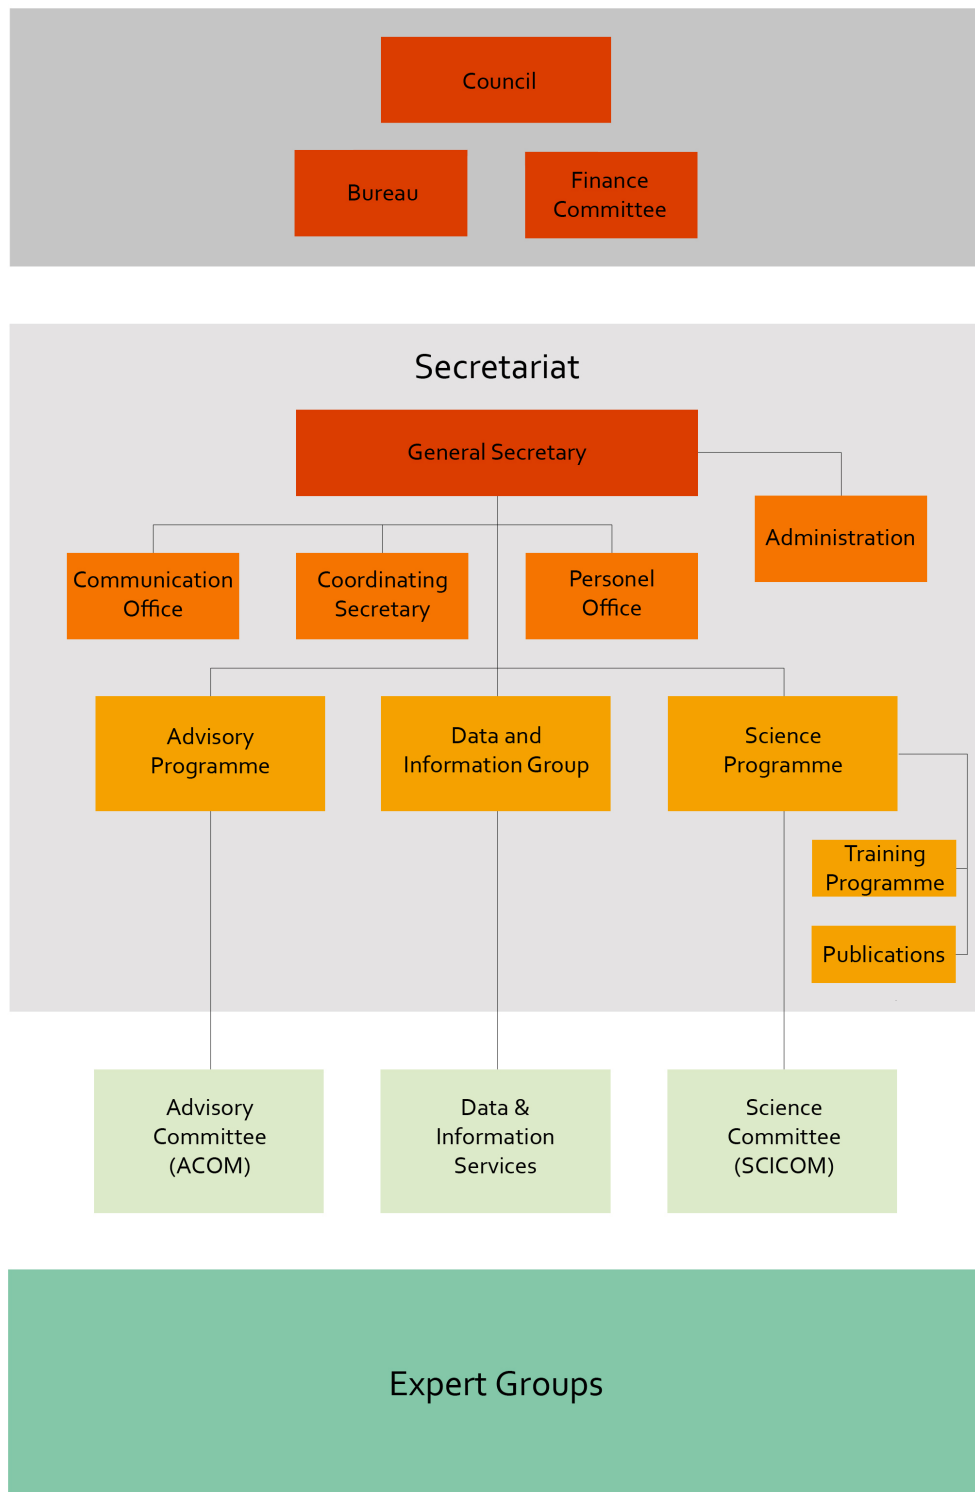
Council

Bureau

Finance Committee

Secretariat

General Secretary

Administration

Communication Office

Coordinating Secretary

Personel Office

Advisory Programme

Data and Information Group

Science Programme

Training Programme

Publications

Advisory Committee (ACOM)

Data & Information Services

Science Committee (SCICOM)

Expert Groups